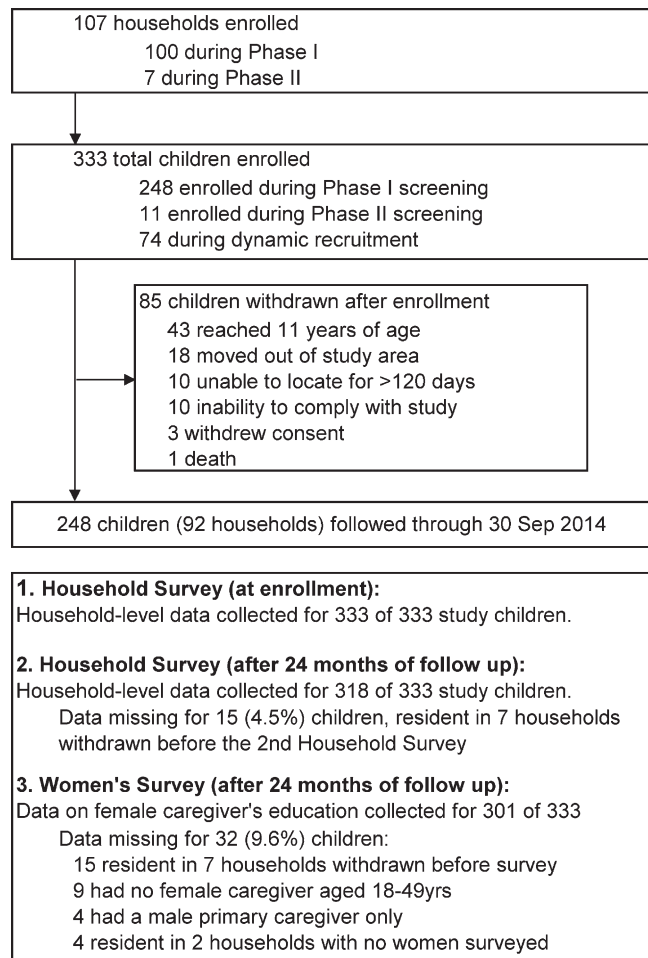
107 households enrolled
100 during Phase I
7 during Phase II

333 total children enrolled
248 enrolled during Phase I screening
11 enrolled during Phase II screening
74 during dynamic recruitment

85 children withdrawn after enrollment
43 reached 11 years of age
18 moved out of study area
10 unable to locate for >120 days
10 inability to comply with study
3 withdrew consent
1 death

248 children (92 households) followed through 30 Sep 2014

1. Household Survey (at enrollment):
Household-level data collected for 333 of 333 study children.

2. Household Survey (after 24 months of follow up):
Household-level data collected for 318 of 333 study children.
Data missing for 15 (4.5%) children, resident in 7 households withdrawn before the 2nd Household Survey

3. Women's Survey (after 24 months of follow up):
Data on female caregiver's education collected for 301 of 333
Data missing for 32 (9.6%) children:
15 resident in 7 households withdrawn before survey
9 had no female caregiver aged 18-49yrs
4 had a male primary caregiver only
4 resident in 2 households with no women surveyed